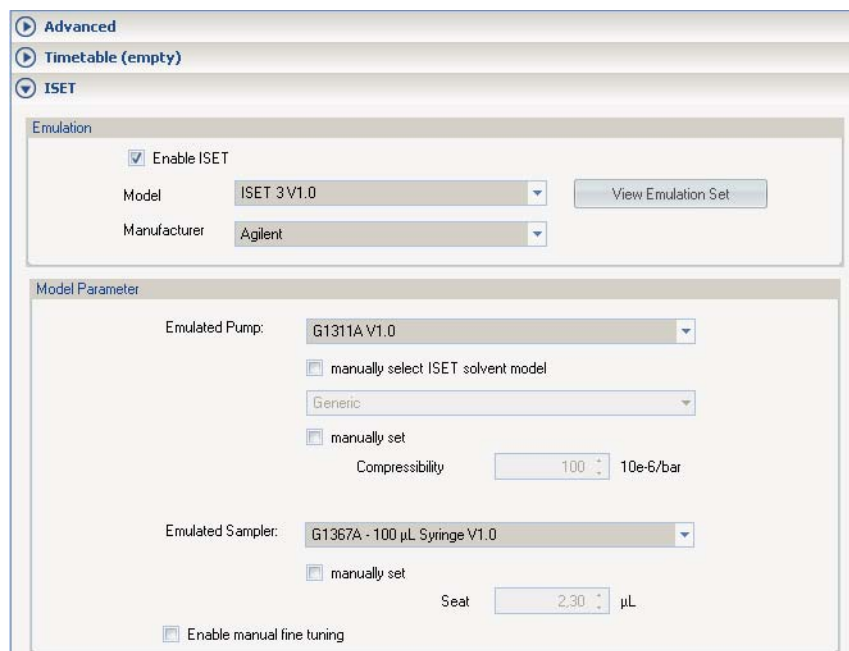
Advanced
Timetable (empty)
ISET

Emulation
Enable ISET
Model ISET 3 V1.0
View Emulation Set
Manufacturer Agilent

Model Parameter
Emulated Pump: G1311A V1.0
manually select ISET solvent model
Generic
manually set
Compressibility 100 10e-6/bar

Emulated Sampler: G1367A - 100 µL Syringe V1.0
manually set
Seat 2,30 µL
Enable manual fine tuning